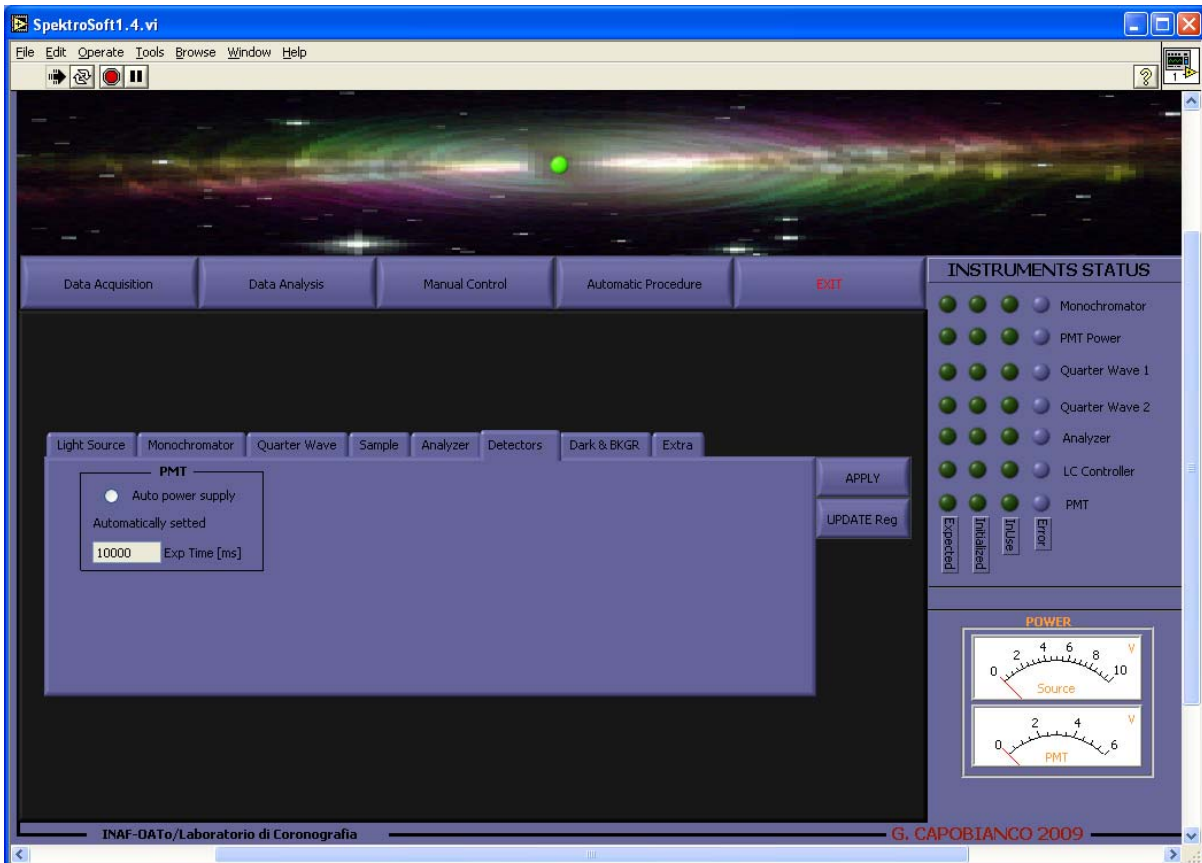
SpektroSoft1.4.vi

File Edit Operate Tools Browse Window Help

Data Acquisition Data Analysis Manual Control Automatic Procedure EXIT

INSTRUMENTS STATUS

Monochromator
PMT Power
Quarter Wave 1
Quarter Wave 2
Analyzer
LC Controller
PMT

Expected Initialized InUse Error

Light Source Monochromator Quarter Wave Sample Analyzer Detectors Dark & BKGR Extra

PMT
Auto power supply
Automatically setted
10000 Exp Time [ms]

APPLY
UPDATE Reg

POWER
0 2 4 6 8 10 V
Source
0 2 4 6 V
PMT

INAF-OATo/Laboratorio di Coronografia
G. CAPOBIANCO 2009